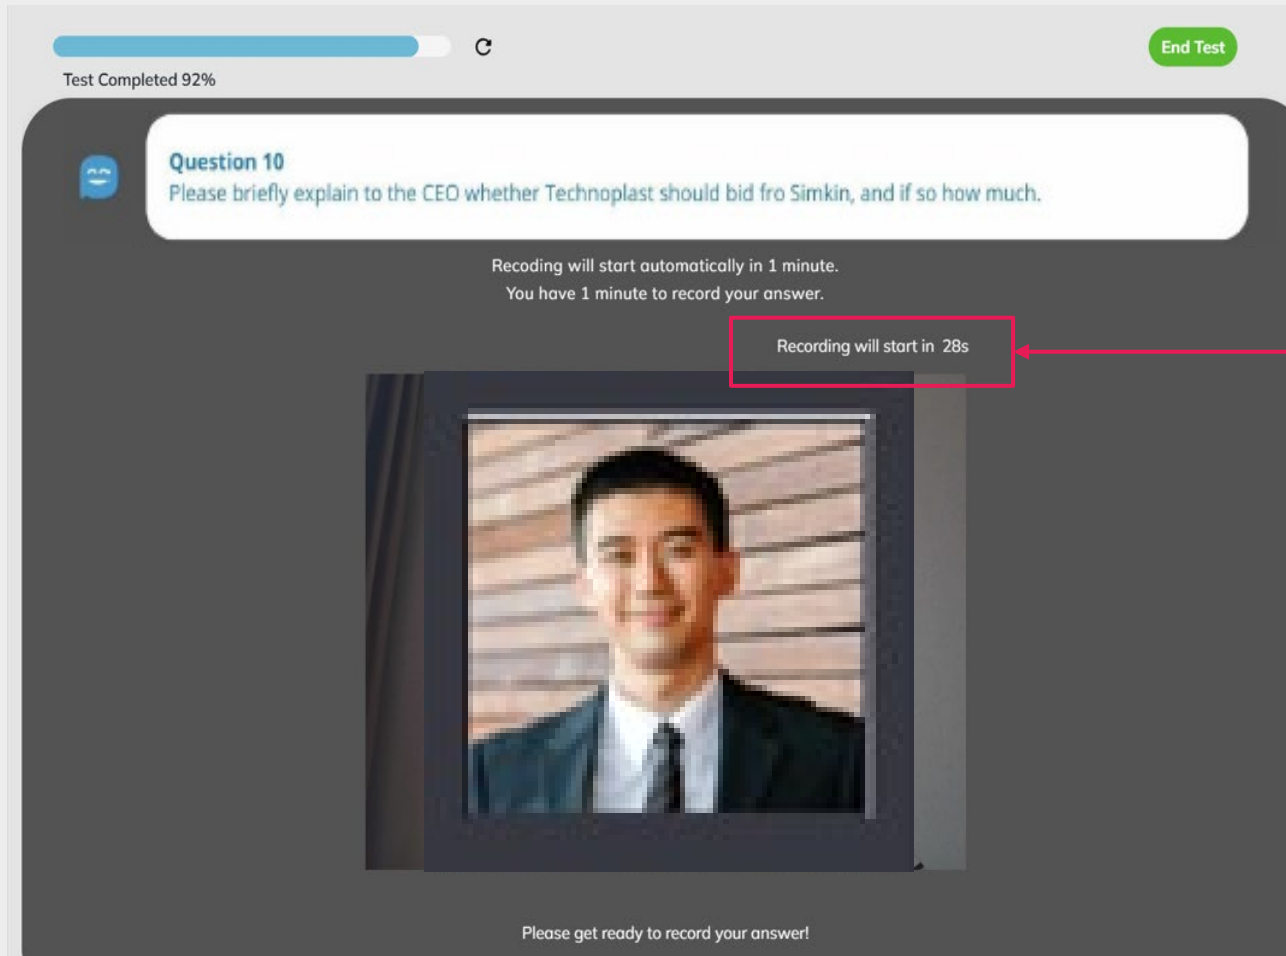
Test Completed 92%

End Test

Question 10
Please briefly explain to the CEO whether Technoplast should bid fro Simkin, and if so how much.

Recoding will start automatically in 1 minute.
You have 1 minute to record your answer.

Recording will start in 28s

Please get ready to record your answer!